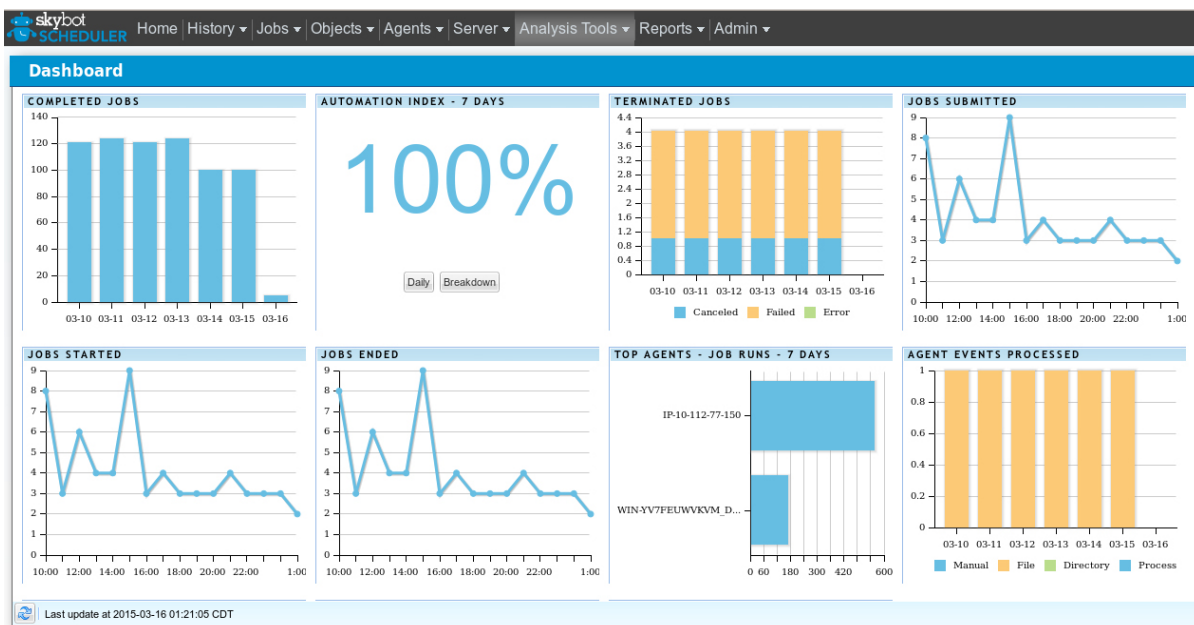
skybot SCHEDULER Home | History ▾ | Jobs ▾ | Objects ▾ | Agents ▾ | Server ▾ | Analysis Tools ▾ | Reports ▾ | Admin ▾

Dashboard

COMPLETED JOBS
140
120
100
80
60
40
20
0
03-10 03-11 03-12 03-13 03-14 03-15 03-16

AUTOMATION INDEX - 7 DAYS
100%
Daily Breakdown

TERMINATED JOBS
4.4
4
3.6
3.2
2.8
2.4
2
1.6
1.2
0.8
0.4
0
03-10 03-11 03-12 03-13 03-14 03-15 03-16
Canceled Failed Error

JOBS SUBMITTED
9
8
7
6
5
4
3
2
1
0
10:00 12:00 14:00 16:00 18:00 20:00 22:00 1:00

JOBS STARTED
9
8
7
6
5
4
3
2
1
0
10:00 12:00 14:00 16:00 18:00 20:00 22:00 1:00

JOBS ENDED
9
8
7
6
5
4
3
2
1
0
10:00 12:00 14:00 16:00 18:00 20:00 22:00 1:00

TOP AGENTS - JOB RUNS - 7 DAYS
IP-10-112-77-150
WIN-YV7FEUWVKVM_D...
0 60 180 300 420 600

AGENT EVENTS PROCESSED
1
0.9
0.8
0.7
0.6
0.5
0.4
0.3
0.2
0.1
0
03-10 03-11 03-12 03-13 03-14 03-15 03-16
Manual File Directory Process

Last update at 2015-03-16 01:21:05 CDT